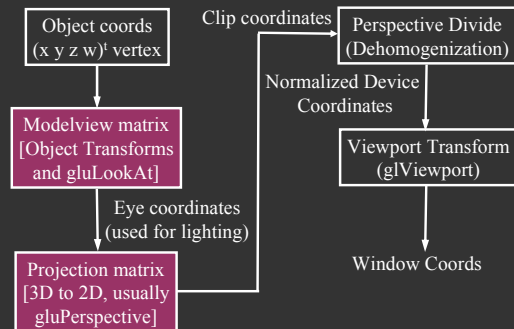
Object coords
(x y z w)$^t$ vertex

Modelview matrix
[Object Transforms
and gluLookAt]

Eye coordinates
(used for lighting)

Projection matrix
[3D to 2D, usually
gluPerspective]

Clip coordinates

Perspective Divide
(Dehomogenization)

Normalized Device
Coordinates

Viewport Transform
(glViewport)

Window Coords